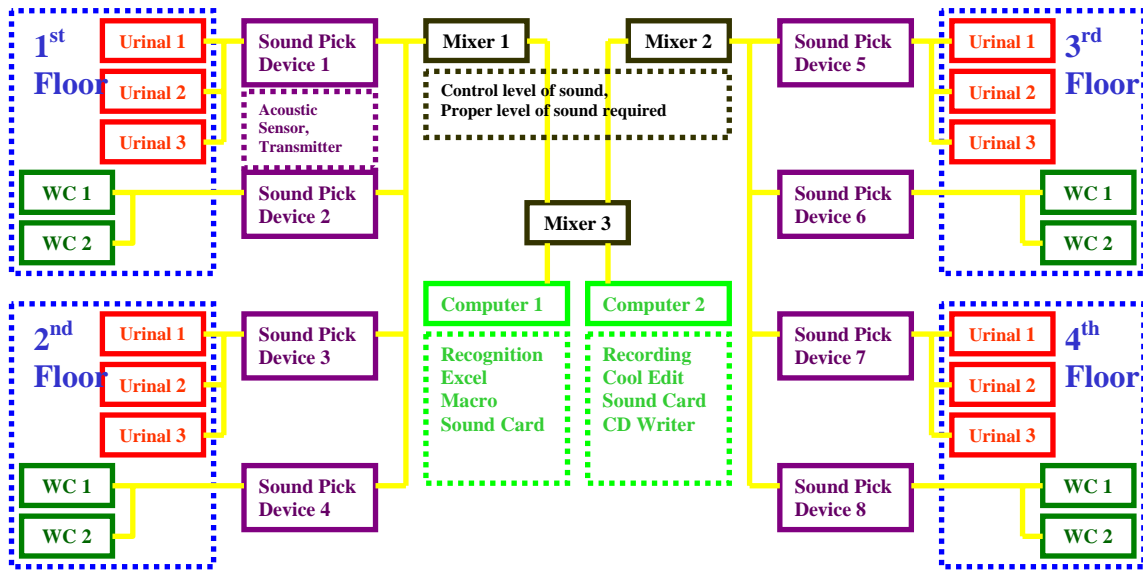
1st Floor

Urinal 1

Urinal 2

Urinal 3

WC 1

WC 2

Sound Pick Device 1

Acoustic Sensor, Transmitter

Sound Pick Device 2

Mixer 1

Control level of sound, Proper level of sound required

Mixer 2

Sound Pick Device 5

Urinal 1

Urinal 2

Urinal 3

3rd Floor

Sound Pick Device 6

WC 1

WC 2

Mixer 3

2nd Floor

Urinal 1

Urinal 2

Urinal 3

WC 1

WC 2

Sound Pick Device 3

Sound Pick Device 4

Computer 1

Recognition
Excel
Macro
Sound Card

Computer 2

Recording
Cool Edit
Sound Card
CD Writer

Sound Pick Device 7

Sound Pick Device 8

4th Floor

Urinal 1

Urinal 2

Urinal 3

WC 1

WC 2